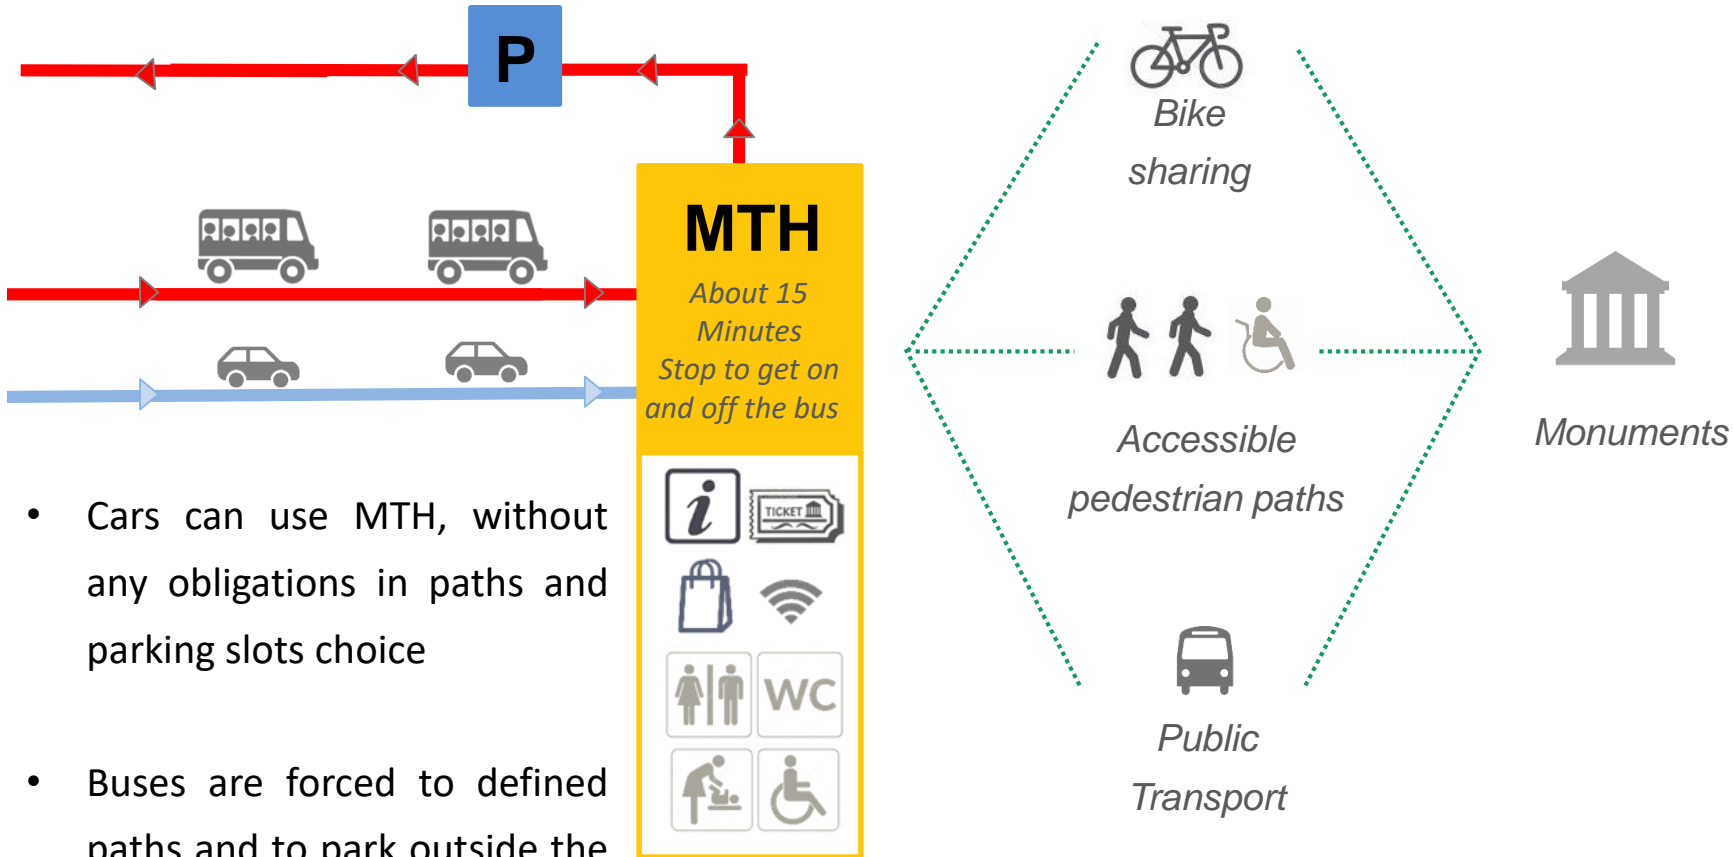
P

MTH

About 15 Minutes Stop to get on and off the bus

TICKET

WC

• Cars can use MTH, without any obligations in paths and parking slots choice

• Buses are forced to defined paths and to park outside the

Bike sharing

Accessible pedestrian paths

Public Transport

Monuments